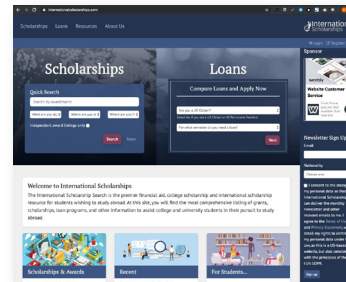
internationalscholarships.com

Scholarships Loans Resources About Us

International Scholarships

Login Register

Scholarships

Quick Search

Search by award name

Where are you fr

Where are you st

Where are you st

Independent Award listings only

Search Reset

Loans

Compare Loans and Apply Now

Are you a US Citizen?

Select No if you are a US Citizen or US Permanent Resident

The latest semester (or year) from you?

Next

Sponsors

Website Customer Service

Newsletter Sign Up

Email

Referred by

Choose one

I consent to the above my personal data as International Scholarships can deliver the newsletter and other relevant emails to me. I agree to the Terms of Use and Privacy Statement and I know my rights to access my personal data under website, but also website with the principles of the

Sign Up

Welcome to International Scholarships

The International Scholarship Search is the premier financial aid, college scholarship and international scholarship resource for students wishing to study abroad. At this site, you will find the most comprehensive listing of grants, scholarships, loan programs, and other information to assist college and university students in their pursuit to study abroad.

Scholarships & Awards

Recent

For Students...